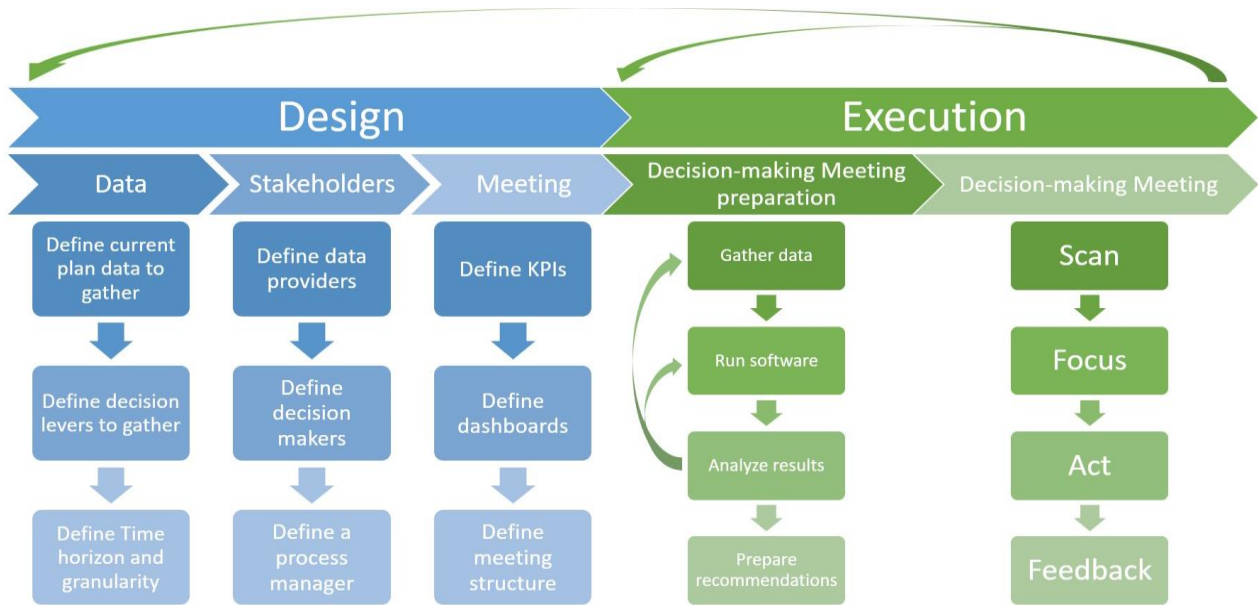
Design

Execution

Data

Stakeholders

Meeting

Decision-making Meeting preparation

Decision-making Meeting

Define current plan data to gather

Define decision levers to gather

Define Time horizon and granularity

Define data providers

Define decision makers

Define a process manager

Define KPIs

Define dashboards

Define meeting structure

Gather data

Run software

Analyze results

Prepare recommendations

Scan

Focus

Act

Feedback